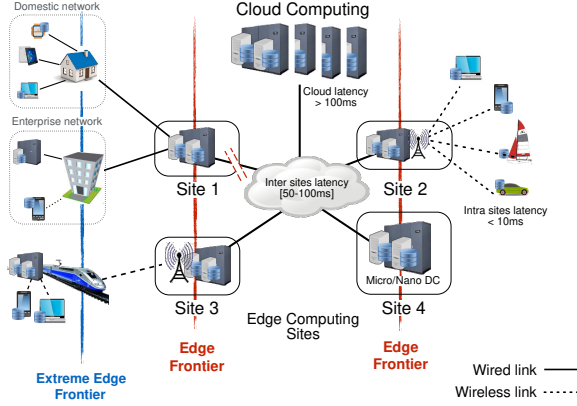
Domestic network

Enterprise network

Cloud Computing

Cloud latency > 100ms

Site 1

Inter sites latency [50-100ms]

Site 2

Intra sites latency < 10ms

Site 3

Micro/Nano DC

Site 4

Edge Computing Sites

Edge Frontier

Edge Frontier

Extreme Edge Frontier

Wired link

Wireless link